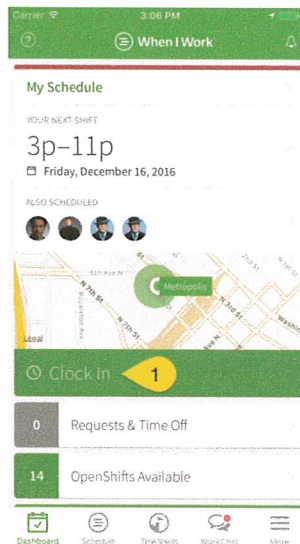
Carrier 3:06 PM

When I Work

My Schedule

YOUR NEXT SHIFT

3p–11p

Friday, December 16, 2016

ALSO SCHEDULED

5th Ave N

N 7th St

N 7th St

N 2nd St

N 3rd St

Metropolis

Washi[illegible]

Clock In

1

0 Requests & Time Off

14 OpenShifts Available

Dashboard Schedule Time Sheets WorkChat More